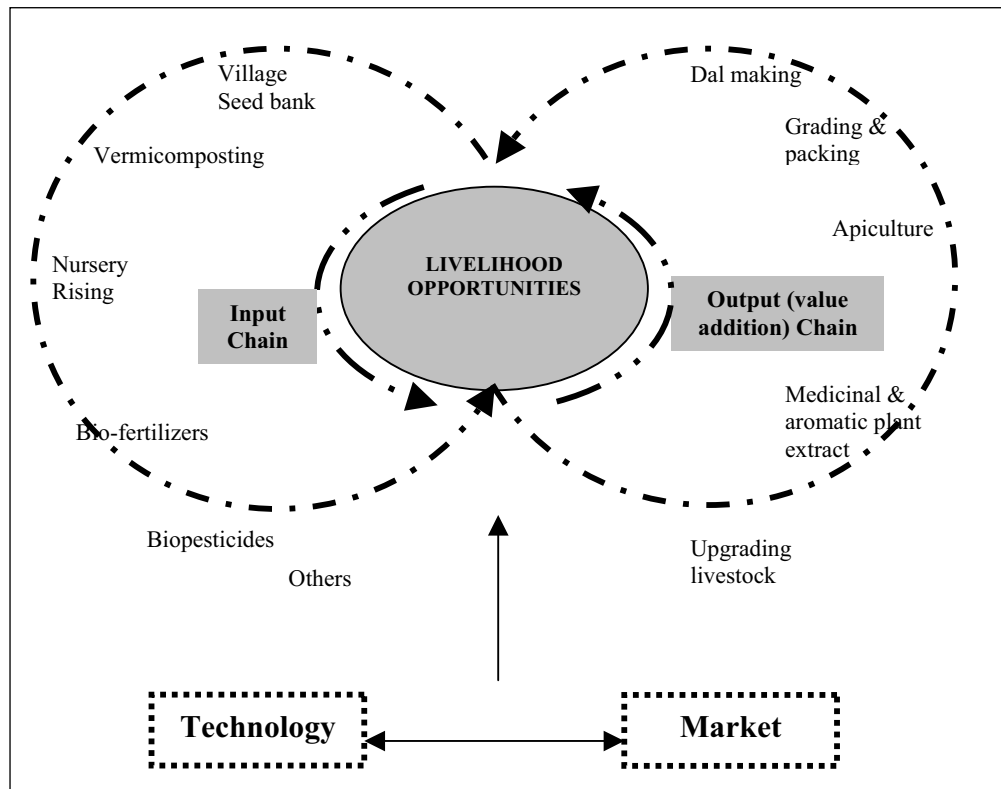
Village Seed bank

Vermicomposting

Nursery Rising

Input Chain

Bio-fertilizers

Biopesticides

Others

LIVELIHOOD OPPORTUNITIES

Dal making

Grading & packing

Apiculture

Output (value addition) Chain

Medicinal & aromatic plant extract

Upgrading livestock

Technology

Market